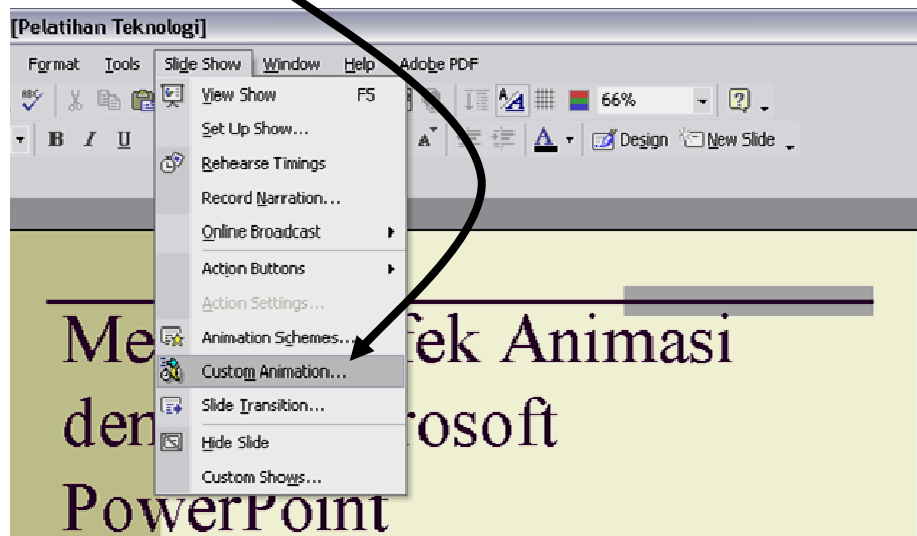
[Pelatihan Teknologi]

Format Tools Slide Show Window Help Adobe PDF

66%

Design New Slide

View Show F5
Set Up Show...
Rehearse Timings
Record Narration...
Online Broadcast
Action Buttons
Action Settings...
Animation Schemes...
Custom Animation...
Slide Transition...
Hide Slide
Custom Shows...

Me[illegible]fek Animasi den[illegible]rosoft PowerPoint